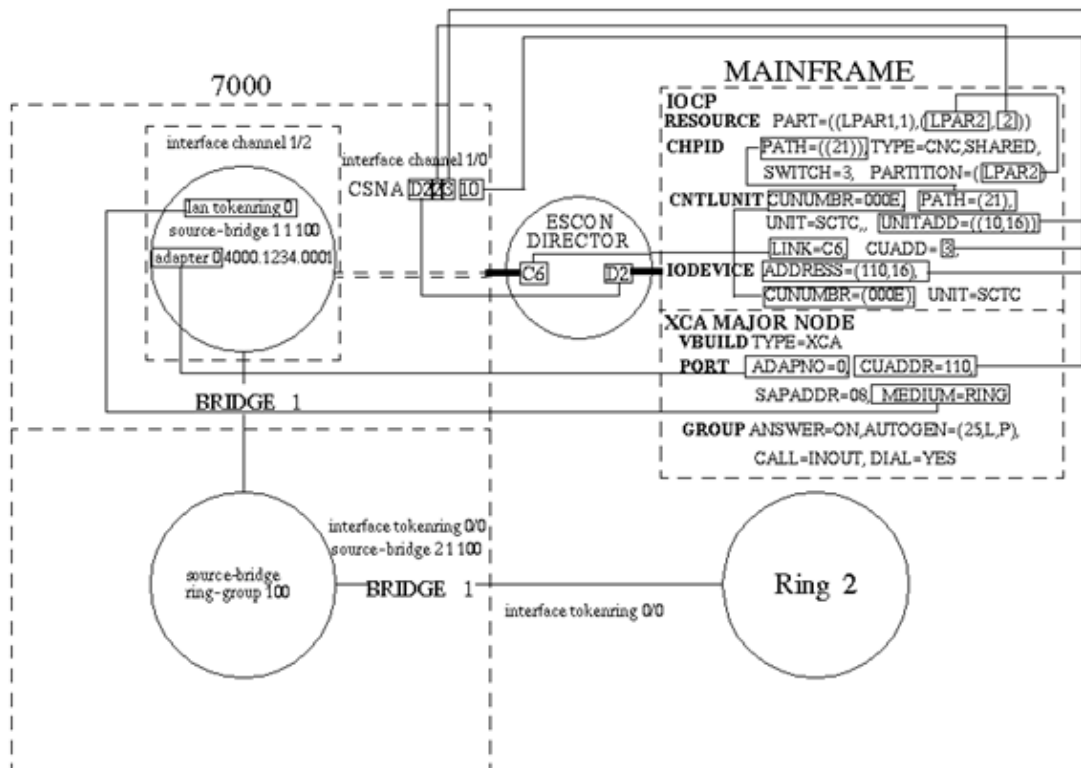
7000

MAINFRAME

interface channel 1/2

interface channel 1/0

CSNA D2 2 3 10

lan tokenring 0

source-bridge 1 1 100

adapter 0 4000.1234.0001

ESCON DIRECTOR

C6

D2

IOCP

RESOURCE PART=((LPAR1,1),(LPAR2, 2))

CHPID PATH=((21)) TYPE=CNC,SHARED, SWITCH=3, PARTITION=(LPAR2)

CNTLUNIT CUNUMBR=000E, PATH=(21), UNIT=SCTC,, UNITADD=((10,16)) LINK=C6, CUADD= 3,

IODEVICE ADDRESS=(110,16), CUNUMBR=(000E) UNIT=SCTC

XCA MAJOR NODE

VBUILD TYPE=XCA

PORT ADAPNO=0, CUADDR=110, SAPADDR=08, MEDIUM=RING

GROUP ANSWER=ON,AUTOGEN=(25,L,P), CALL=INOUT, DIAL=YES

BRIDGE 1

interface tokenring 0/0
source-bridge 2 1 100

source-bridge
ring-group 100

BRIDGE 1

interface tokenring 0/0

Ring 2